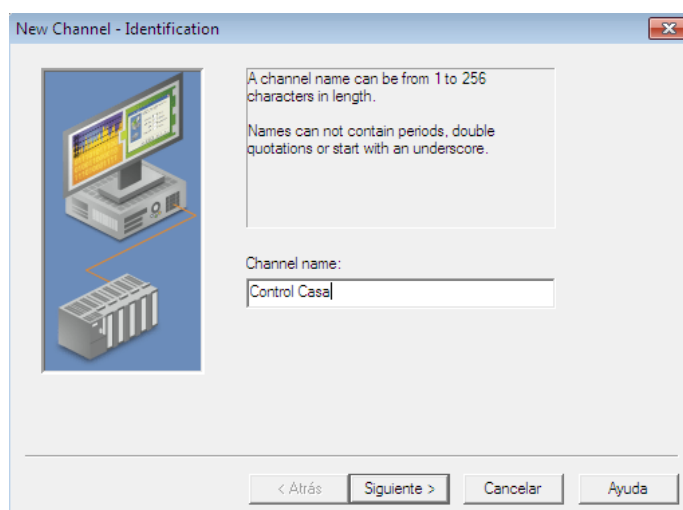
New Channel - Identification

A channel name can be from 1 to 256 characters in length.

Names can not contain periods, double quotations or start with an underscore.

Channel name:

Control Casa

< Atrás

Siguiente >

Cancelar

Ayuda